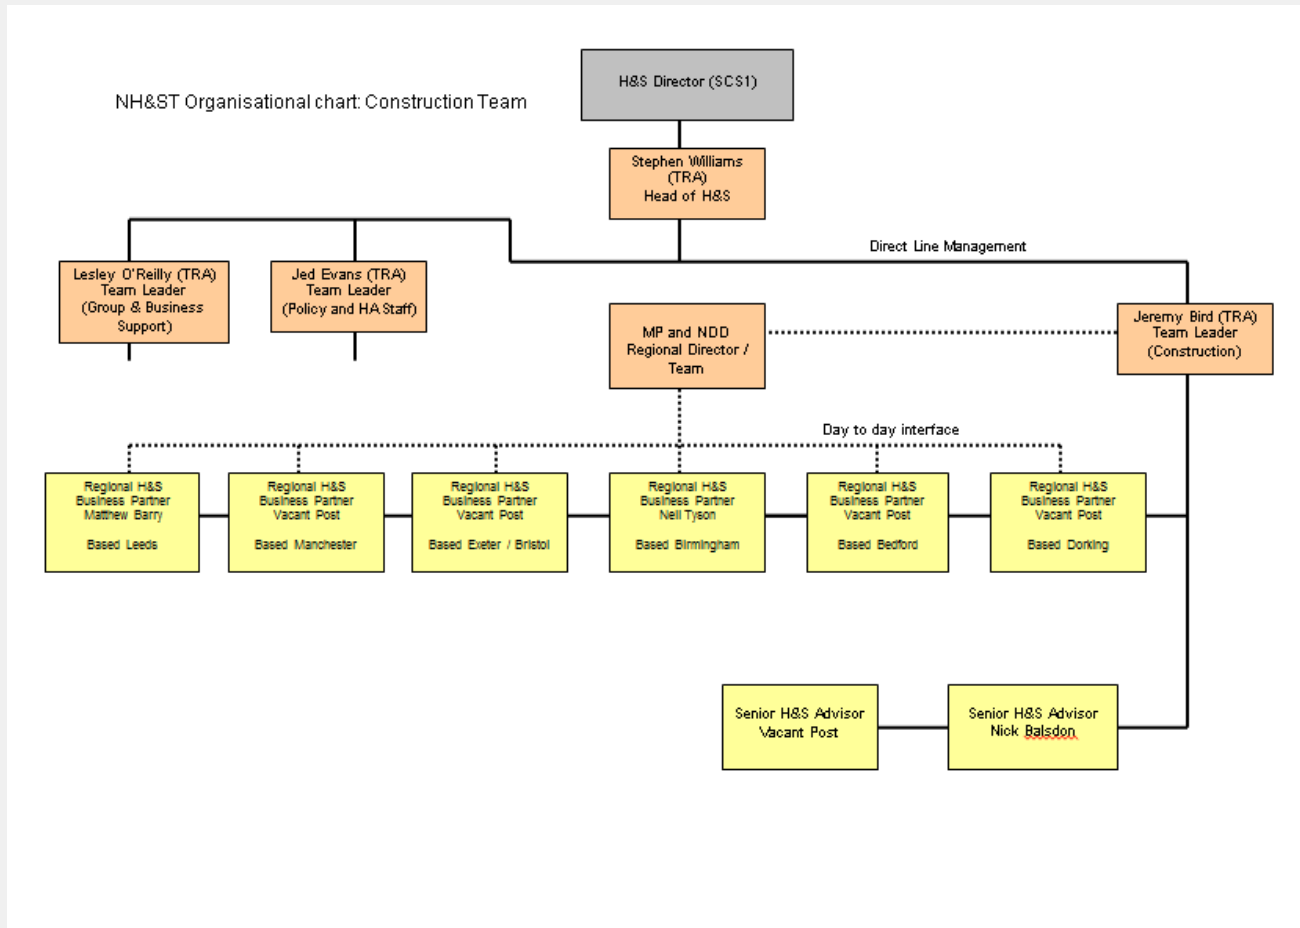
NH&ST Organisational chart: Construction Team

H&S Director (SCS1)

Stephen Williams (TRA) Head of H&S

Lesley O'Reilly (TRA) Team Leader (Group & Business Support)

Jed Evans (TRA) Team Leader (Policy and HA Staff)

Direct Line Management

MP and NDD Regional Director / Team

Jeremy Bird (TRA) Team Leader (Construction)

Day to day interface

Regional H&S Business Partner Matthew Barry

Based Leeds

Regional H&S Business Partner Vacant Post

Based Manchester

Regional H&S Business Partner Vacant Post

Based Exeter / Bristol

Regional H&S Business Partner Neil Tyson

Based Birmingham

Regional H&S Business Partner Vacant Post

Based Bedford

Regional H&S Business Partner Vacant Post

Based Dorking

Senior H&S Advisor Vacant Post

Senior H&S Advisor Nick Balsdon